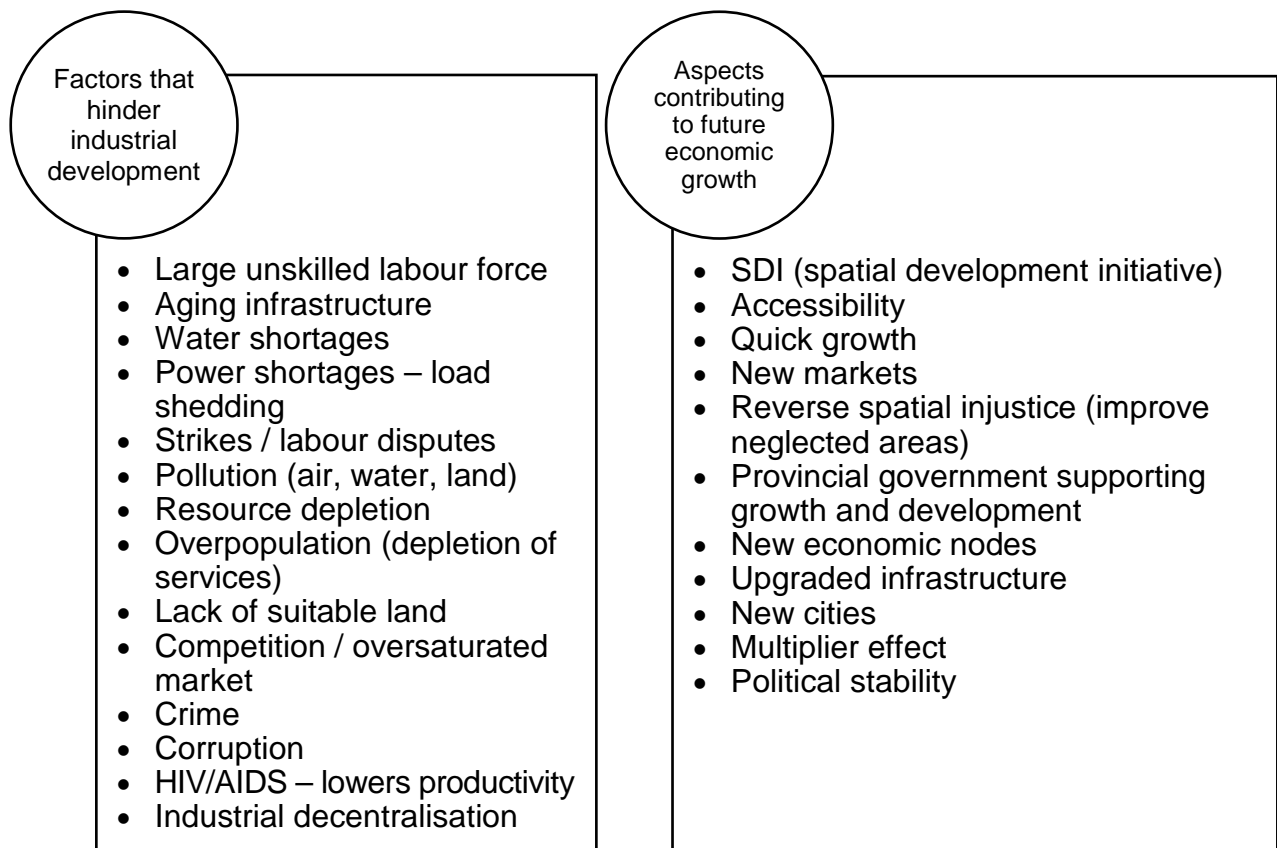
Factors that hinder industrial development

- Large unskilled labour force
- Aging infrastructure
- Water shortages
- Power shortages – load shedding
- Strikes / labour disputes
- Pollution (air, water, land)
- Resource depletion
- Overpopulation (depletion of services)
- Lack of suitable land
- Competition / oversaturated market
- Crime
- Corruption
- HIV/AIDS – lowers productivity
- Industrial decentralisation

Aspects contributing to future economic growth

- SDI (spatial development initiative)
- Accessibility
- Quick growth
- New markets
- Reverse spatial injustice (improve neglected areas)
- Provincial government supporting growth and development
- New economic nodes
- Upgraded infrastructure
- New cities
- Multiplier effect
- Political stability